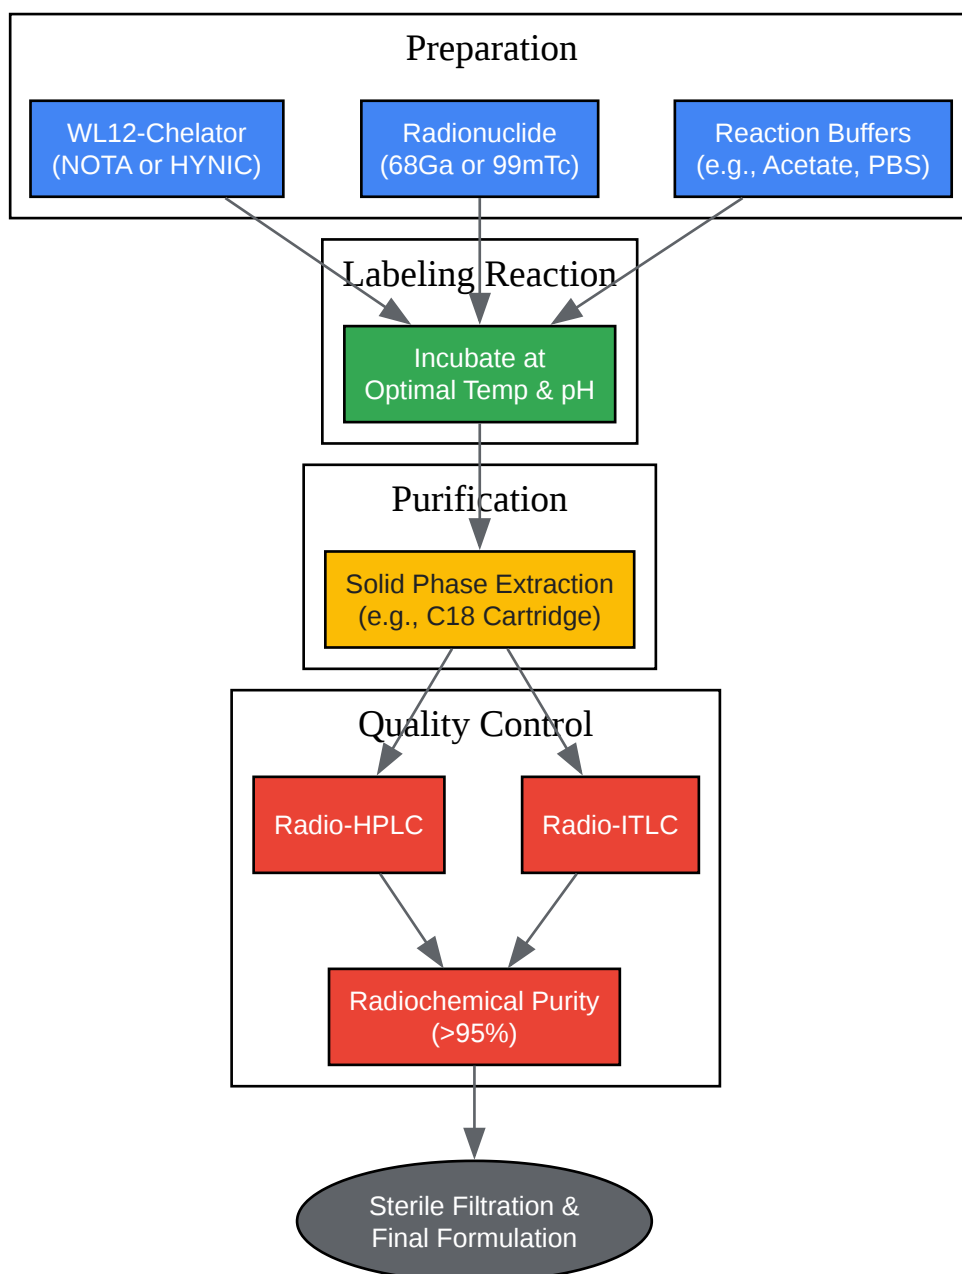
Preparation

WL12-Chelator (NOTA or HYNIC)

Radionuclide (68Ga or 99mTc)

Reaction Buffers (e.g., Acetate, PBS)

Labeling Reaction

Incubate at Optimal Temp & pH

Purification

Solid Phase Extraction (e.g., C18 Cartridge)

Quality Control

Radio-HPLC

Radio-ITLC

Radiochemical Purity (>95%)

Sterile Filtration & Final Formulation